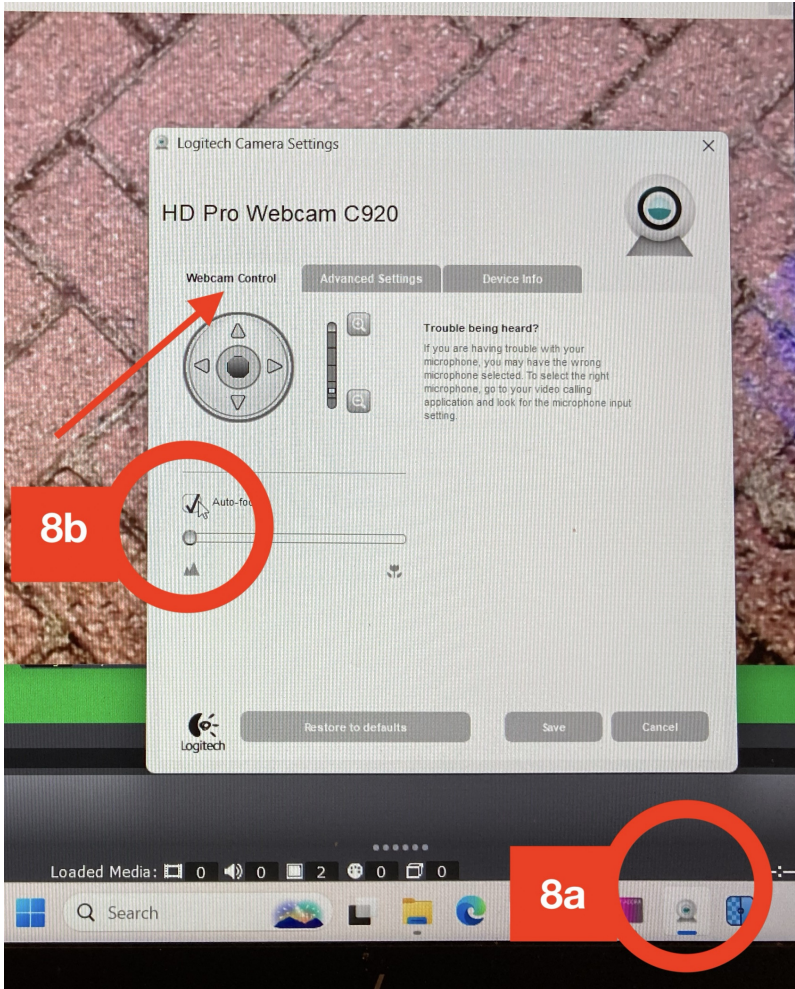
Logitech Camera Settings

HD Pro Webcam C920

Webcam Control | Advanced Settings | Device Info

Trouble being heard?

If you are having trouble with your microphone, you may have the wrong microphone selected. To select the right microphone, go to your video calling application and look for the microphone input setting.

Auto-foc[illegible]

8b

Logitech

Restore to defaults

Save

Cancel

Loaded Media: 0 0 2 0 0

Search

8a